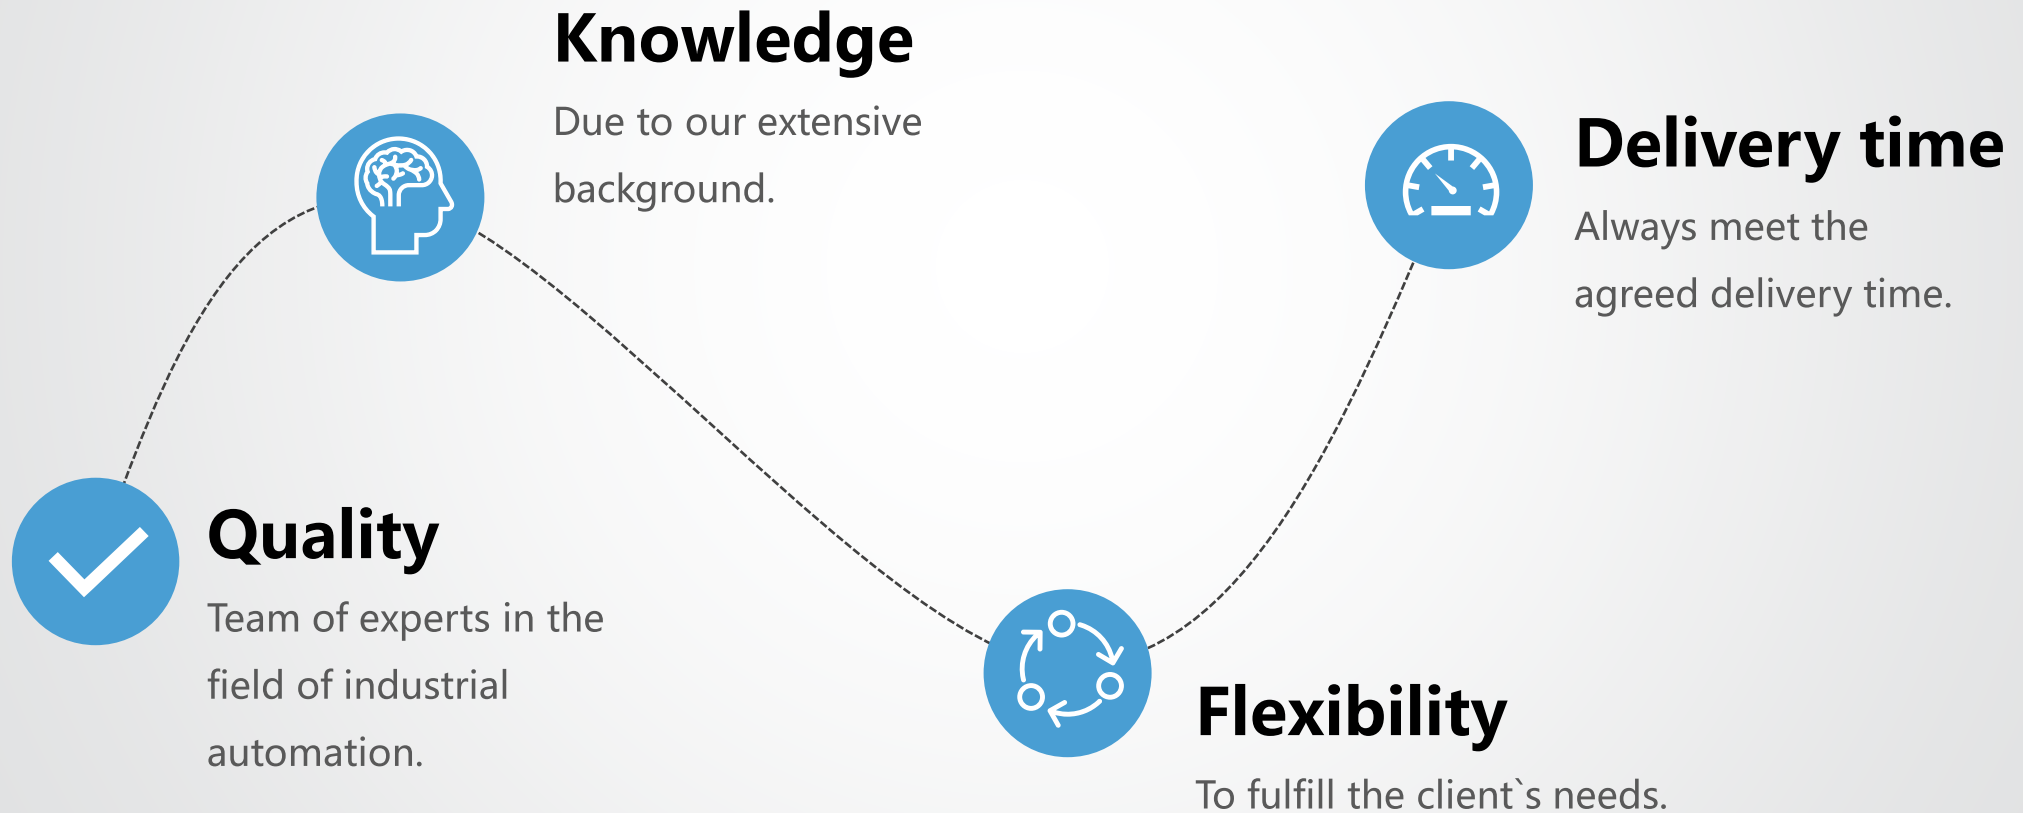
Quality
Team of experts in the field of industrial automation.

Knowledge
Due to our extensive background.

Flexibility
To fulfill the client`s needs.

Delivery time
Always meet the agreed delivery time.